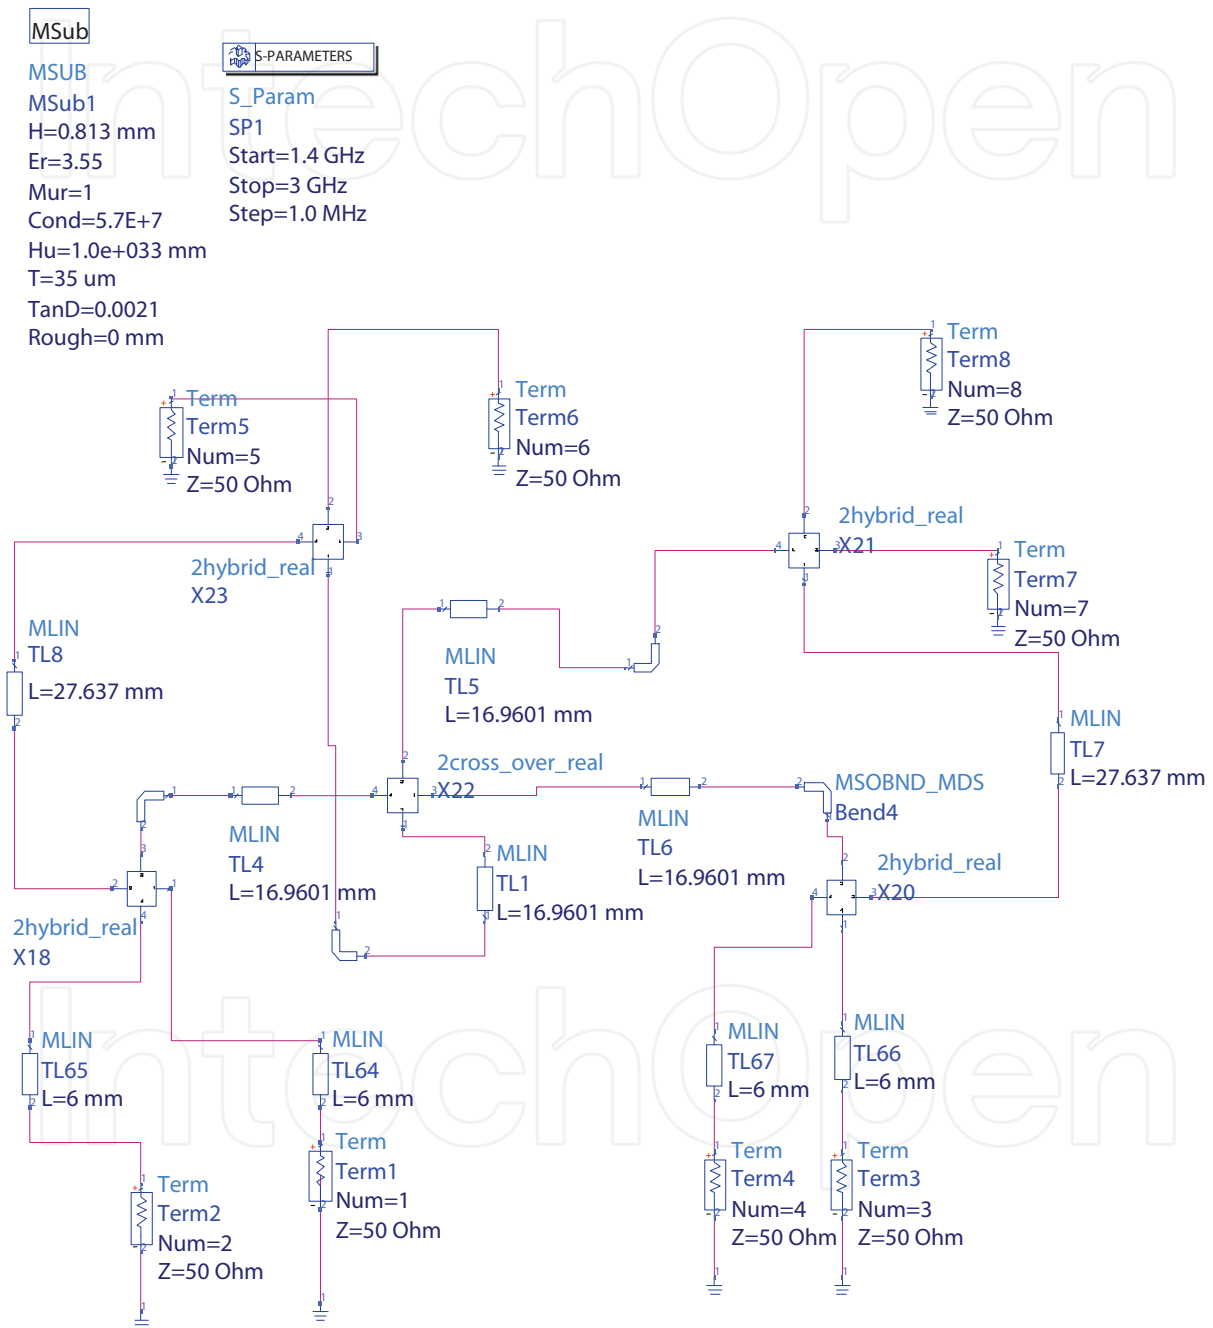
MSub

MSUB
MSub1
H=0.813 mm
Er=3.55
Mur=1
Cond=5.7E+7
Hu=1.0e+033 mm
T=35 um
TanD=0.0021
Rough=0 mm

S-PARAMETERS

S_Param
SP1
Start=1.4 GHz
Stop=3 GHz
Step=1.0 MHz

Term
Term5
Num=5
Z=50 Ohm

Term
Term6
Num=6
Z=50 Ohm

Term
Term8
Num=8
Z=50 Ohm

2hybrid_real
X21

Term
Term7
Num=7
Z=50 Ohm

2hybrid_real
X23

MLIN
TL8
L=27.637 mm

MLIN
TL5
L=16.9601 mm

MLIN
TL7
L=27.637 mm

2cross_over_real
X22

MSOBND_MDS
Bend4

MLIN
TL4
L=16.9601 mm

MLIN
TL1
L=16.9601 mm

MLIN
TL6
L=16.9601 mm

2hybrid_real
X20

2hybrid_real
X18

MLIN
TL65
L=6 mm

MLIN
TL64
L=6 mm

MLIN
TL67
L=6 mm

MLIN
TL66
L=6 mm

Term
Term2
Num=2
Z=50 Ohm

Term
Term1
Num=1
Z=50 Ohm

Term
Term4
Num=4
Z=50 Ohm

Term
Term3
Num=3
Z=50 Ohm